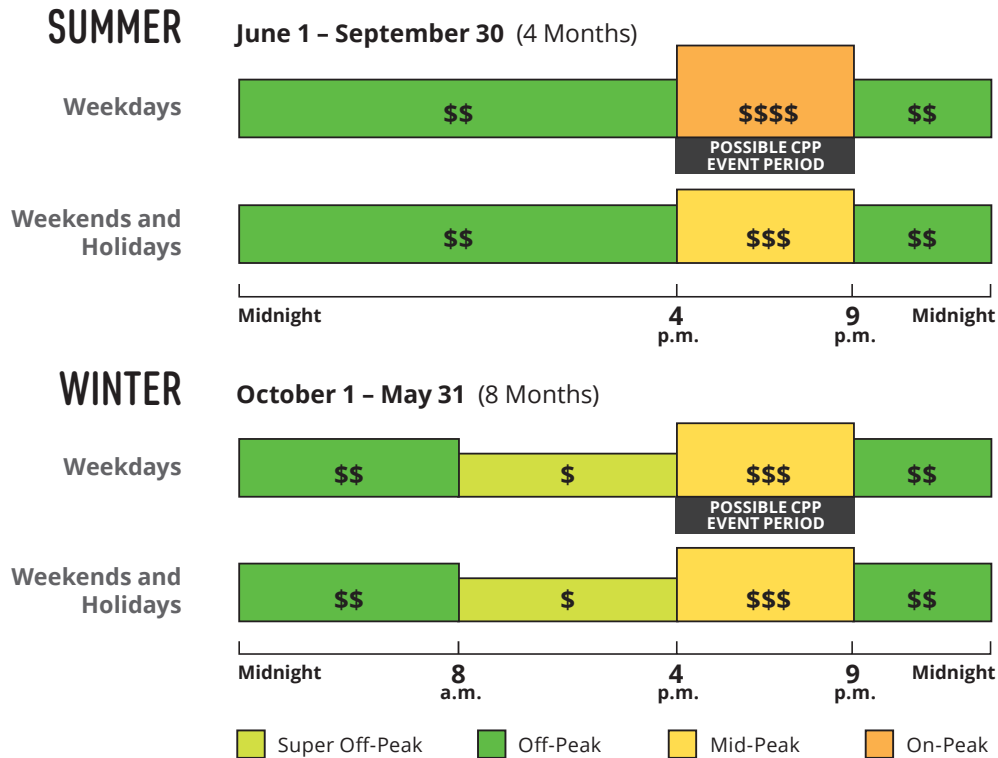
SUMMER June 1 – September 30 (4 Months)

Weekdays

$$ $$$$ $$

POSSIBLE CPP EVENT PERIOD

Weekends and Holidays

$$ $$$ $$

Midnight 4 p.m. 9 p.m. Midnight

WINTER October 1 – May 31 (8 Months)

Weekdays

$$ $ $$$ $$

POSSIBLE CPP EVENT PERIOD

Weekends and Holidays

$$ $ $$$ $$

Midnight 8 a.m. 4 p.m. 9 p.m. Midnight

Super Off-Peak Off-Peak Mid-Peak On-Peak